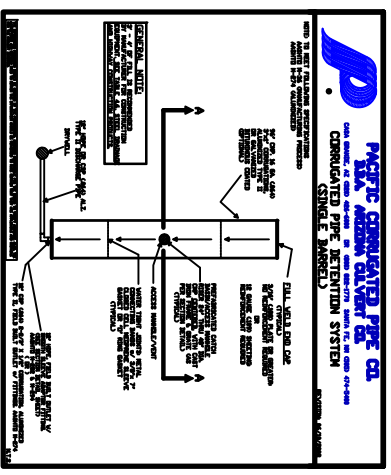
PACIFIC CORRUGATED PIPE CO.
D.B.A. ARIZONA CULVERT CO.
CASA GRANDE, AZ (520) 421-0180 OR (800) 528-1776 SANTA FE, NM (505) 474-9400

CORRUGATED PIPE DETENTION SYSTEM
(SINGLE BARREL)

NOTE: TO MEET FOLLOWING SPECIFICATIONS
AASHTO M-36 ALUMINIZED
AASHTO M-274 ALUMINIZED

GENERAL NOTE:
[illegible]

FULL WELD END CAP

ACCESS MANHOLE/RISER

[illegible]